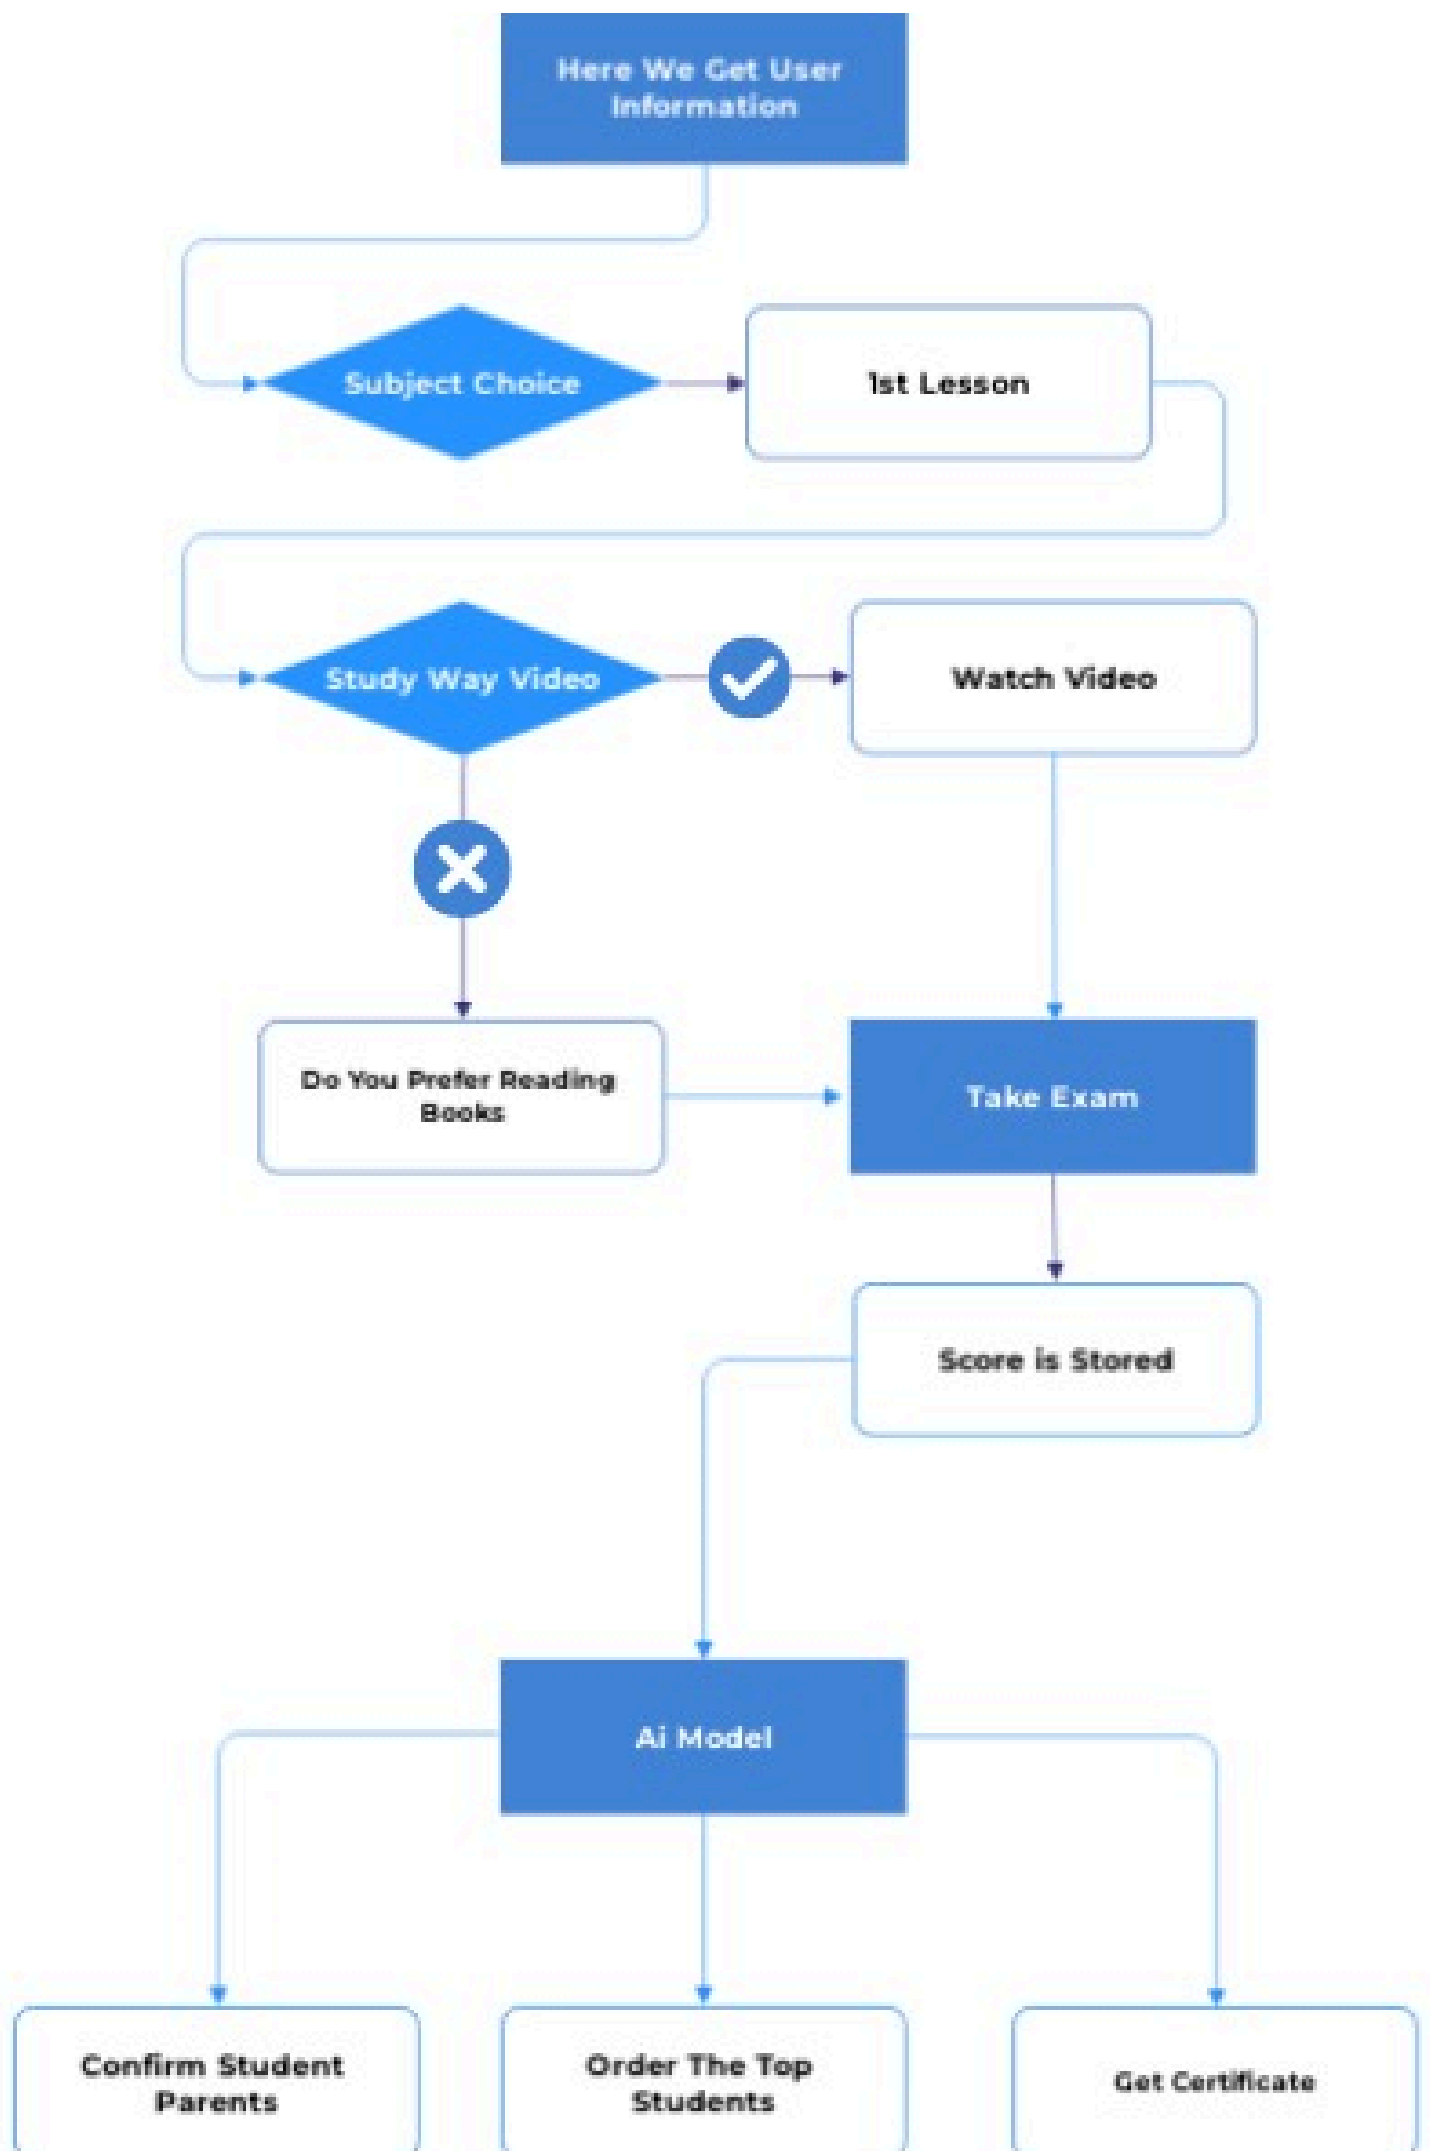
Here We Get User Information

Subject Choice

1st Lesson

Study Way Video

Watch Video

Do You Prefer Reading Books

Take Exam

Score is Stored

Ai Model

Confirm Student Parents

Order The Top Students

Get Certificate